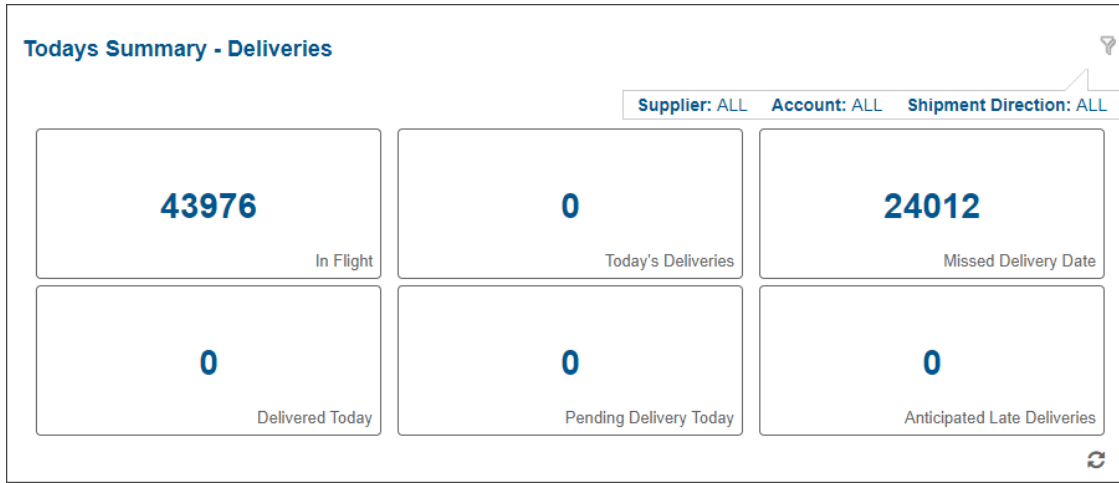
Todays Summary - Deliveries

Supplier: ALL Account: ALL Shipment Direction: ALL

43976
In Flight

0
Today's Deliveries

24012
Missed Delivery Date

0
Delivered Today

0
Pending Delivery Today

0
Anticipated Late Deliveries